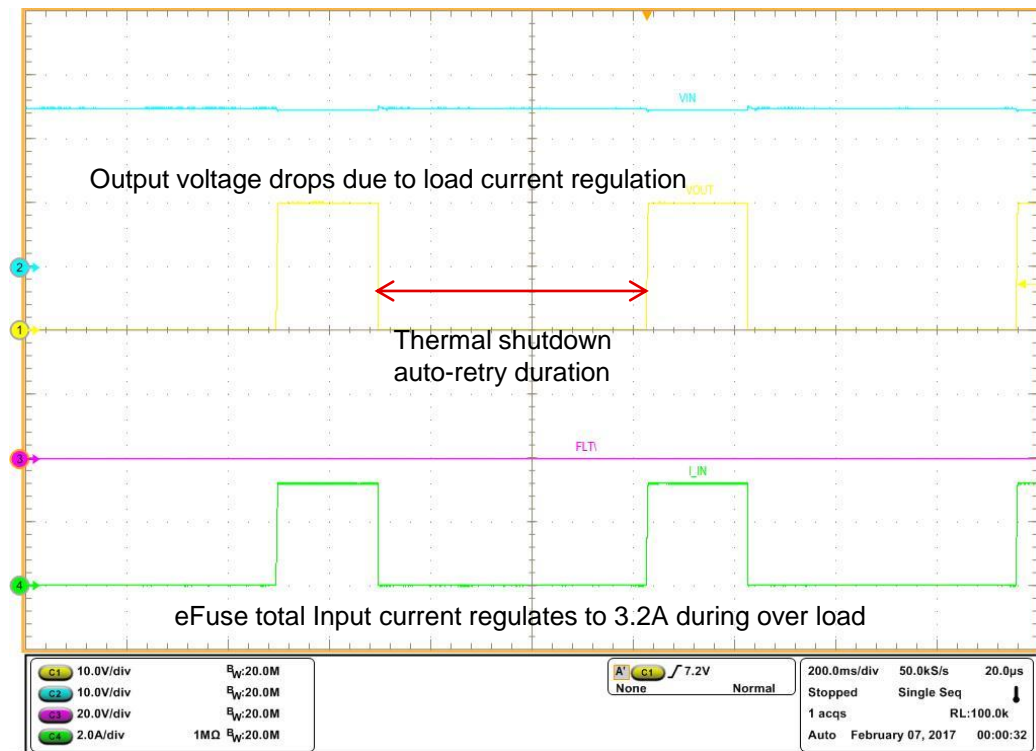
VIN

Output voltage drops due to load current regulation

VOUT

2

1

Thermal shutdown auto-retry duration

3

FLT\

I_IN

4

eFuse total Input current regulates to 3.2A during over load

C1 10.0V/div $B_W$:20.0M
C2 10.0V/div $B_W$:20.0M
C3 20.0V/div $B_W$:20.0M
C4 2.0A/div 1MΩ $B_W$:20.0M

A' C1 ∫ 7.2V
None Normal

200.0ms/div 50.0kS/s 20.0μs
Stopped Single Seq
1 acqs RL:100.0k
Auto February 07, 2017 00:00:32